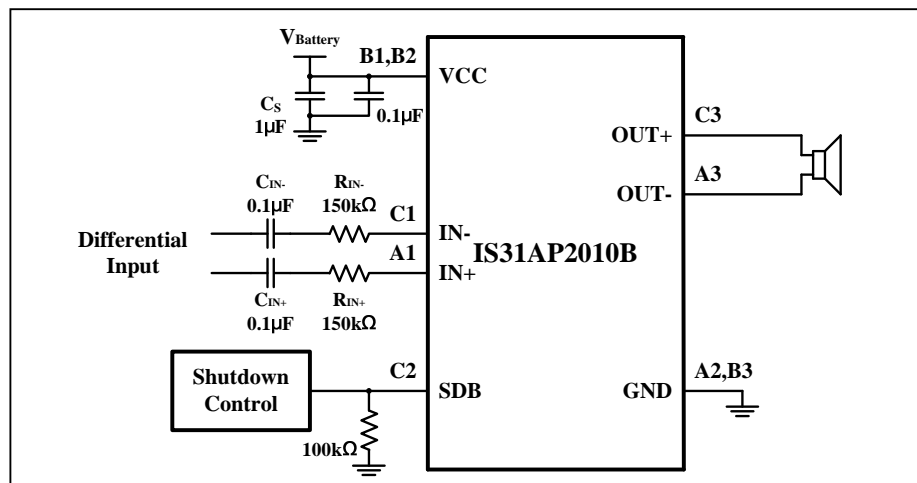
$V_{Battery}$

B1,B2

VCC

$C_S$
1μF

0.1μF

C3

OUT+

A3

OUT-

$C_{IN-}$
0.1μF

$R_{IN-}$
150kΩ

C1

IN-

Differential Input

A1

IN+

IS31AP2010B

$C_{IN+}$
0.1μF

$R_{IN+}$
150kΩ

Shutdown Control

C2

SDB

GND

A2,B3

100kΩ